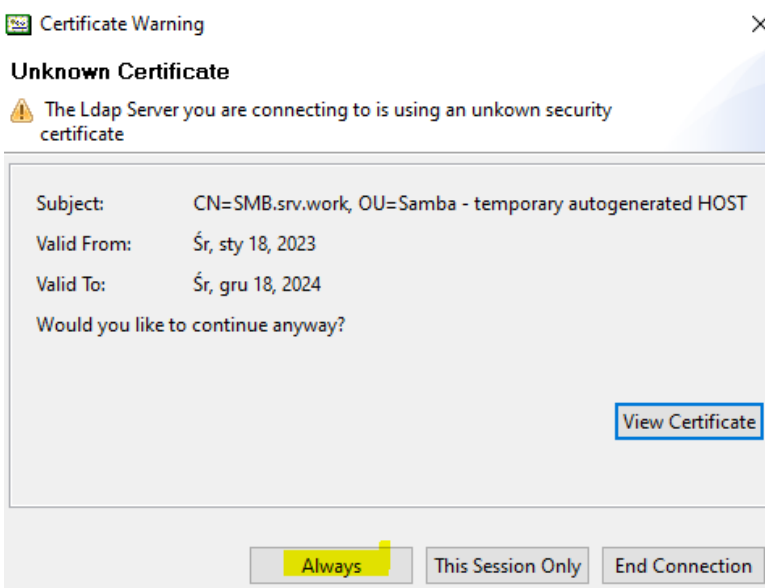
Certificate Warning

×

Unknown Certificate

The Ldap Server you are connecting to is using an unkown security certificate

Subject: CN=SMB.srv.work, OU=Samba - temporary autogenerated HOST

Valid From: Śr, sty 18, 2023

Valid To: Śr, gru 18, 2024

Would you like to continue anyway?

View Certificate

Always

This Session Only

End Connection